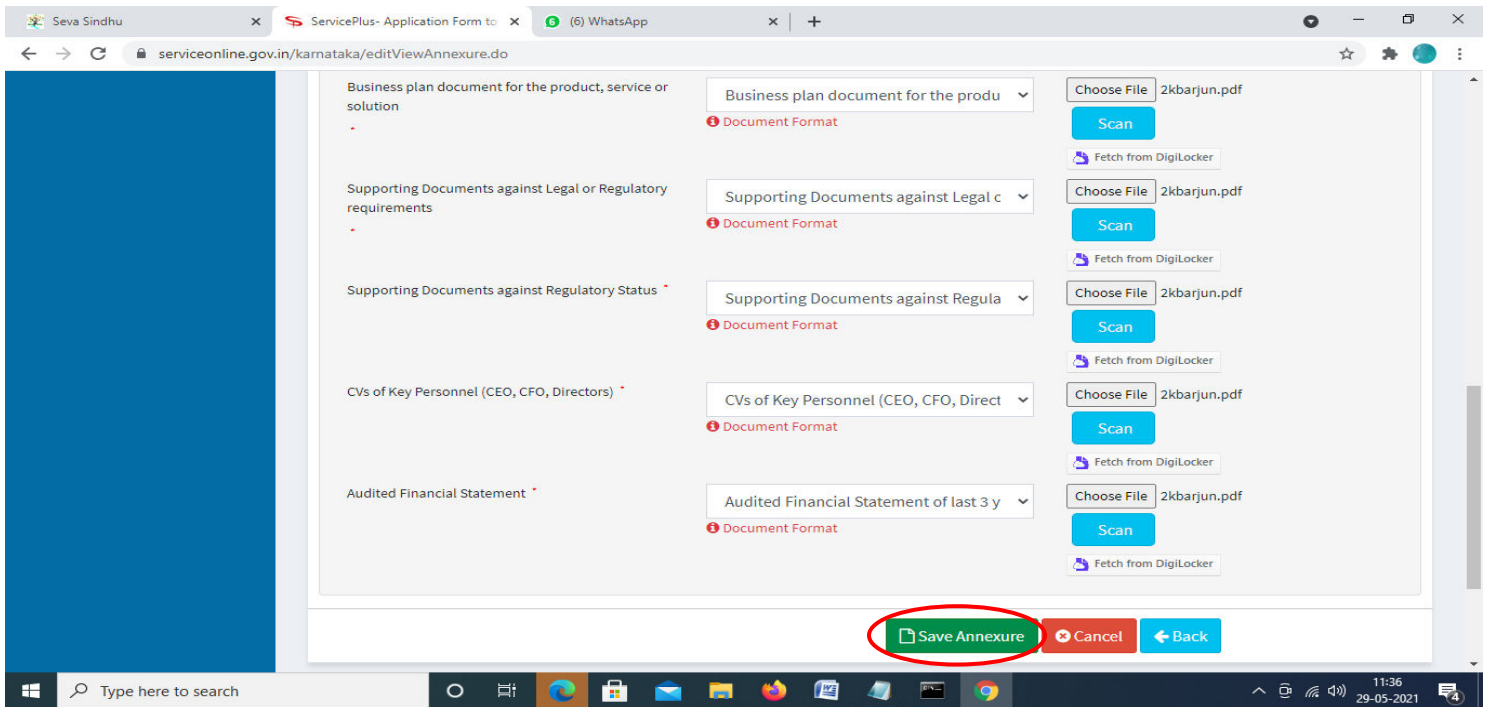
Seva Sindhu
ServicePlus- Application Form to
(6) WhatsApp
serviceonline.gov.in/karnataka/editViewAnnexure.do

Business plan document for the product, service or solution *
Business plan document for the produ
Document Format
Choose File 2kbarjun.pdf
Scan
Fetch from DigiLocker

Supporting Documents against Legal or Regulatory requirements *
Supporting Documents against Legal c
Document Format
Choose File 2kbarjun.pdf
Scan
Fetch from DigiLocker

Supporting Documents against Regulatory Status *
Supporting Documents against Regula
Document Format
Choose File 2kbarjun.pdf
Scan
Fetch from DigiLocker

CVs of Key Personnel (CEO, CFO, Directors) *
CVs of Key Personnel (CEO, CFO, Direct
Document Format
Choose File 2kbarjun.pdf
Scan
Fetch from DigiLocker

Audited Financial Statement *
Audited Financial Statement of last 3 y
Document Format
Choose File 2kbarjun.pdf
Scan
Fetch from DigiLocker

Save Annexure
Cancel
Back

Type here to search
11:36
29-05-2021
4